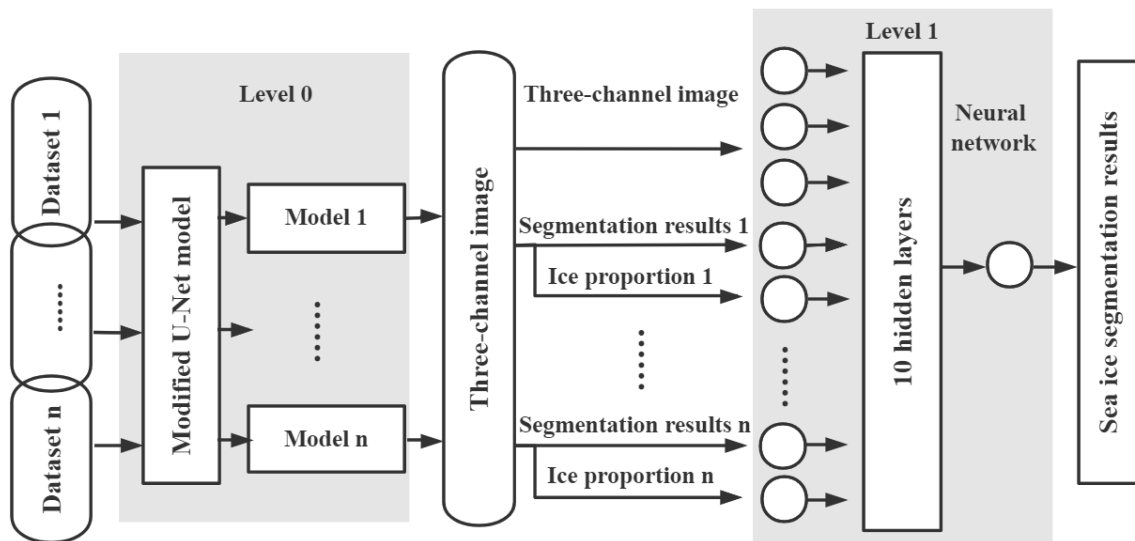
Dataset 1
......
Dataset n
Level 0
Modified U-Net model
Model 1
......
Model n
Three-channel image
Three-channel image
Segmentation results 1
Ice proportion 1
......
Segmentation results n
Ice proportion n
Level 1
......
10 hidden layers
Neural network
Sea ice segmentation results